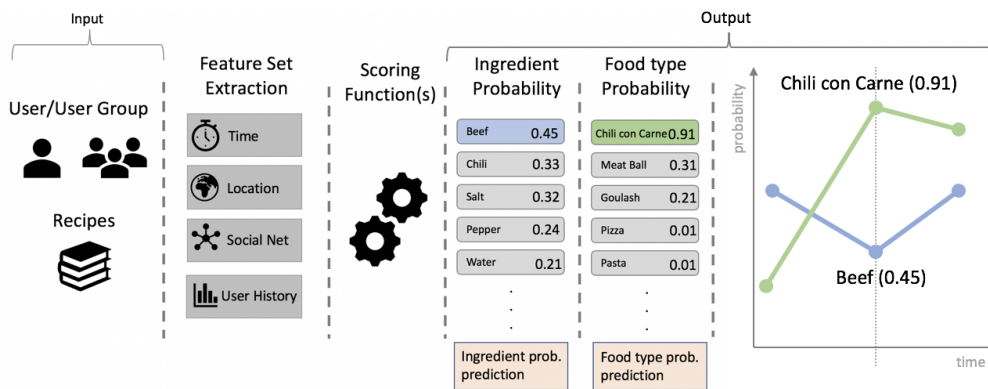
Input

User/User Group

Recipes

Feature Set Extraction

Time

Location

Social Net

User History

Scoring Function(s)

Output

Ingredient Probability

| | |
|---|---|
| Beef | 0.45 |
| Chili | 0.33 |
| Salt | 0.32 |
| Pepper | 0.24 |
| Water | 0.21 |

Ingredient prob. prediction

Food type Probability

| | |
|---|---|
| Chili con Carne | 0.91 |
| Meat Ball | 0.31 |
| Goulash | 0.21 |
| Pizza | 0.01 |
| Pasta | 0.01 |

Food type prob. prediction

probability

Chili con Carne (0.91)

Beef (0.45)

time